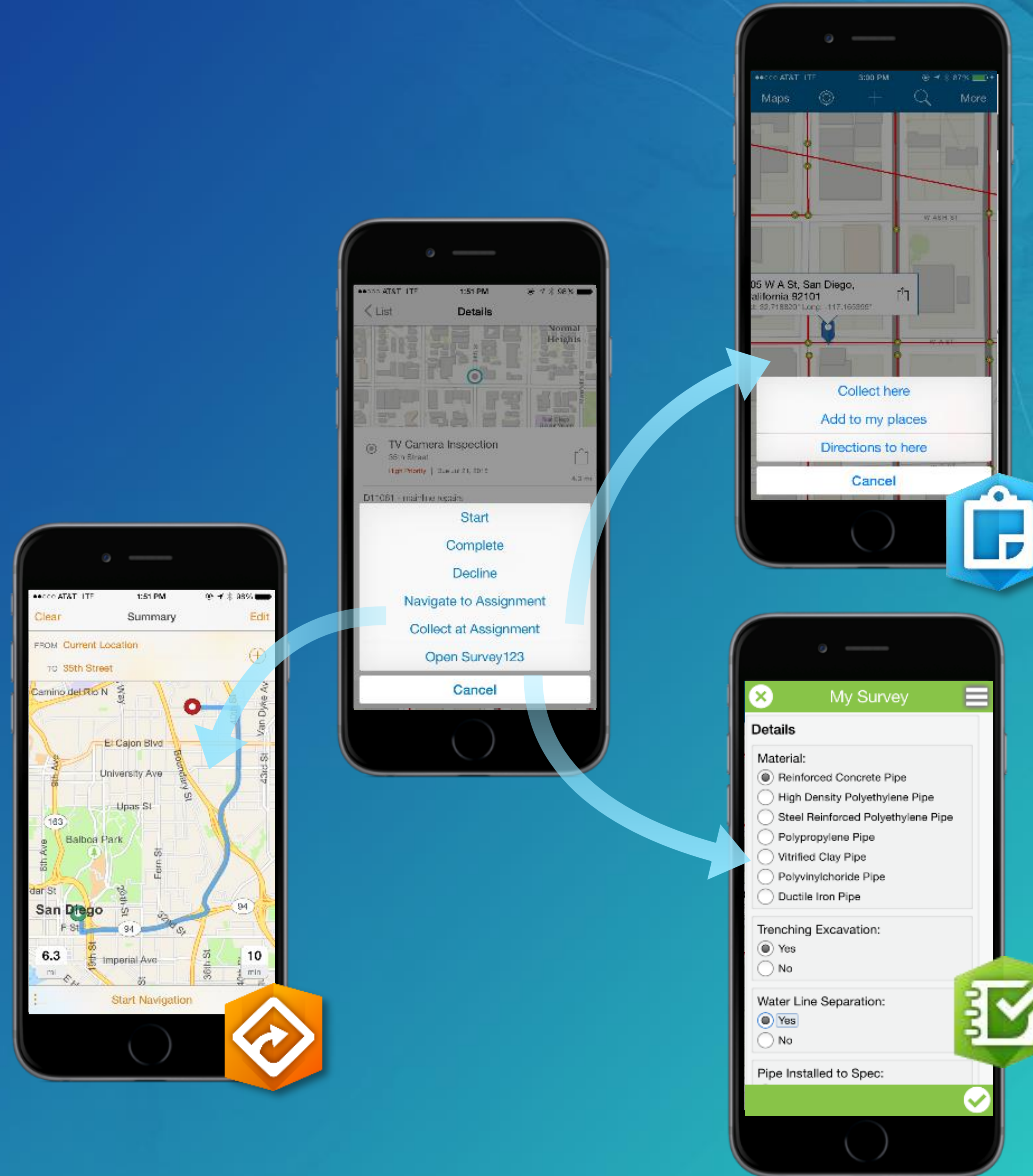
●●○○○ AT&T LTE 1:51 PM 98%
List Details
Normal Heights
TV Camera Inspection
35th Street
High Priority | Due Jul 21, 2015
4.3 mi
D11081 - mainline repairs
Start
Complete
Decline
Navigate to Assignment
Collect at Assignment
Open Survey123
Cancel

●●○○○ AT&T LTE 3:30 PM 87%
Maps More
W ASH ST
05 W A St, San Diego, alifornia 92101
t: 32.718820 Long: -117.165866
Collect here
Add to my places
Directions to here
Cancel

●●○○○ AT&T LTE 1:51 PM 98%
Clear Summary Edit
FROM Current Location
TO 35th Street
Camino del Rio N
El Cajon Blvd
University Ave
Upas St
Balboa Park
San Diego
F St
Imperial Ave
Boundary St
Van Dyke Ave
163
94
6.3
10
min
Start Navigation

My Survey
Details
Material:
Reinforced Concrete Pipe
High Density Polyethylene Pipe
Steel Reinforced Polyethylene Pipe
Polypropylene Pipe
Vitrified Clay Pipe
Polyvinylchoride Pipe
Ductile Iron Pipe
Trenching Excavation:
Yes
No
Water Line Separation:
Yes
No
Pipe Installed to Spec: